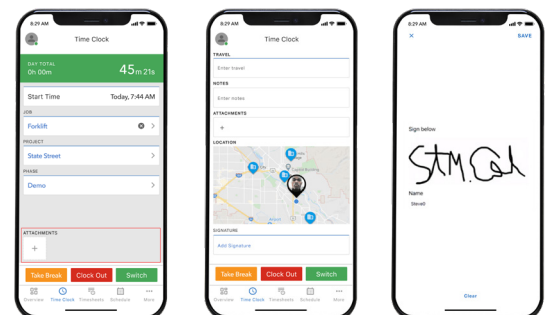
8:29 AM

Time Clock

DAY TOTAL
0h 00m

45m 21s

Start Time
Today, 7:44 AM

JOB
Forklift

PROJECT
State Street

PHASE
Demo

ATTACHMENTS
+

Take Break
Clock Out
Switch

Overview
Time Clock
Timesheets
Schedule
More

8:29 AM

Time Clock

TRAVEL
Enter travel

NOTES
Enter notes

ATTACHMENTS
+

LOCATION

SIGNATURE
Add Signature

Take Break
Clock Out
Switch

Overview
Time Clock
Timesheets
Schedule
More

8:29 AM

×
SAVE

Sign below

Name
Steve

Clear